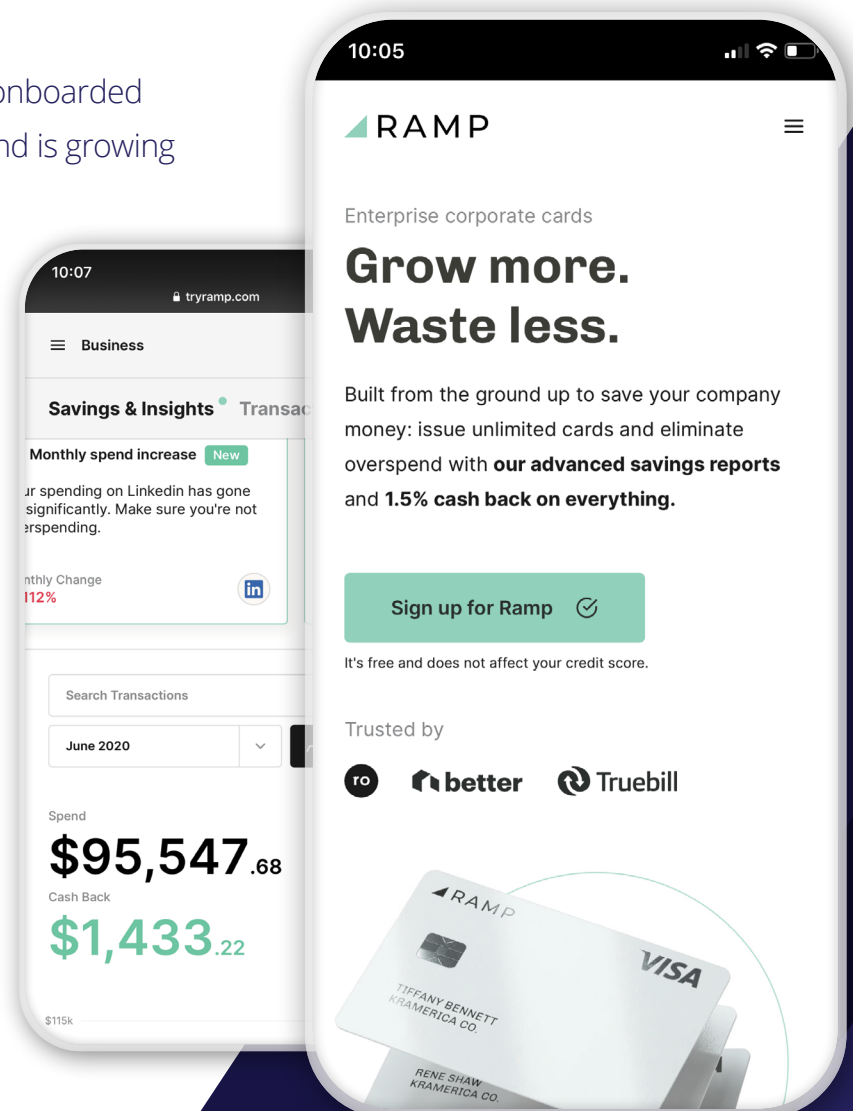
onboarded
nd is growing

10:07
tryramp.com

Business

Savings & Insights Transac

Monthly spend increase New
ur spending on Linkedin has gone significantly. Make sure you're not erspending.

nthly Change
112%

Search Transactions

June 2020

Spend
$95,547.68
Cash Back
$1,433.22

$115k

10:05

RAMP

Enterprise corporate cards

Grow more. Waste less.

Built from the ground up to save your company money: issue unlimited cards and eliminate overspend with **our advanced savings reports** and **1.5% cash back on everything.**

Sign up for Ramp

It's free and does not affect your credit score.

Trusted by

ro better Truebill

RAMP
VISA
TIFFANY BENNETT
KRAMERICA CO.

RENE SHAW
KRAMERICA CO.